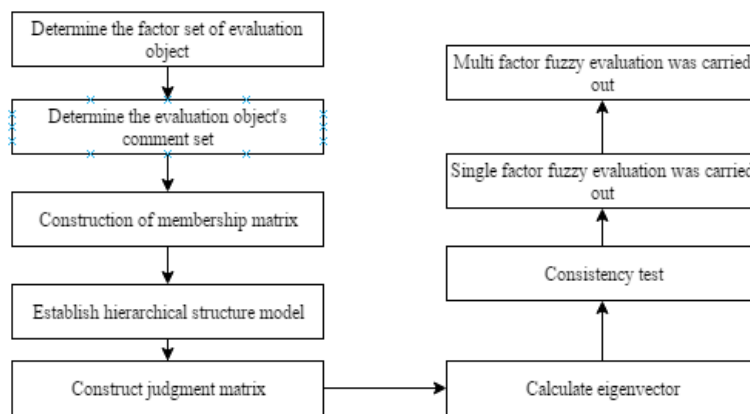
Determine the factor set of evaluation object

Determine the evaluation object's comment set

Construction of membership matrix

Establish hierarchical structure model

Construct judgment matrix

Calculate eigenvector

Consistency test

Single factor fuzzy evaluation was carried out

Multi factor fuzzy evaluation was carried out